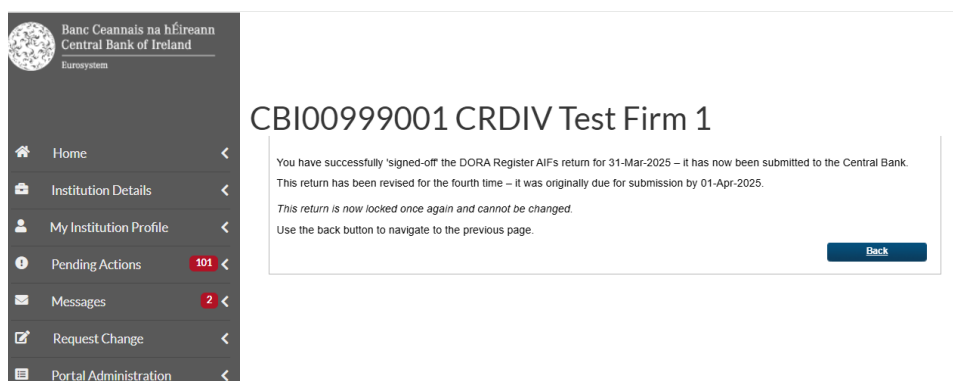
Banc Ceannais na hÉireann
Central Bank of Ireland
Eurosystem

Home
Institution Details
My Institution Profile
Pending Actions 101
Messages 2
Request Change
Portal Administration

CBI00999001 CRDIV Test Firm 1

You have successfully 'signed-off' the DORA Register AIFs return for 31-Mar-2025 – it has now been submitted to the Central Bank.

This return has been revised for the fourth time – it was originally due for submission by 01-Apr-2025.

This return is now locked once again and cannot be changed.

Use the back button to navigate to the previous page.

Back